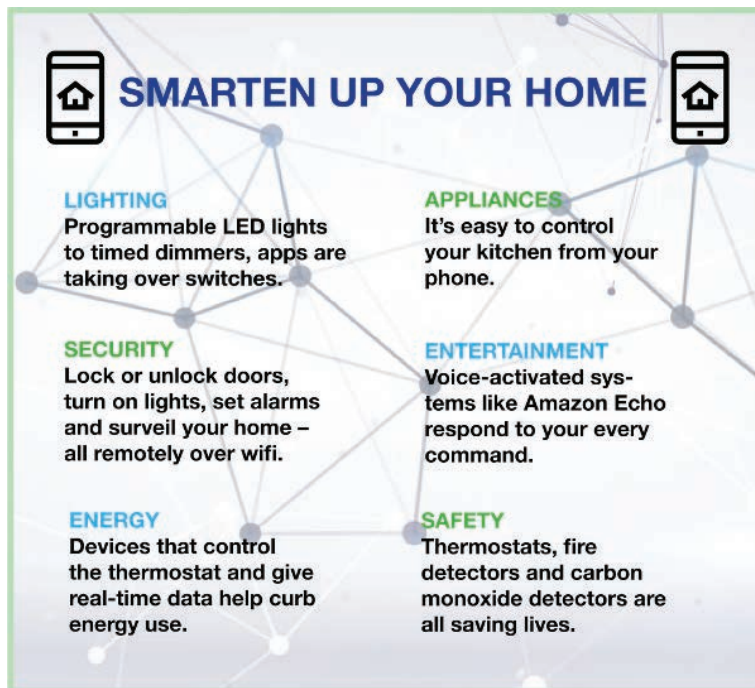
SMARTEN UP YOUR HOME

LIGHTING
Programmable LED lights to timed dimmers, apps are taking over switches.

SECURITY
Lock or unlock doors, turn on lights, set alarms and surveil your home – all remotely over wifi.

ENERGY
Devices that control the thermostat and give real-time data help curb energy use.

APPLIANCES
It's easy to control your kitchen from your phone.

ENTERTAINMENT
Voice-activated systems like Amazon Echo respond to your every command.

SAFETY
Thermostats, fire detectors and carbon monoxide detectors are all saving lives.